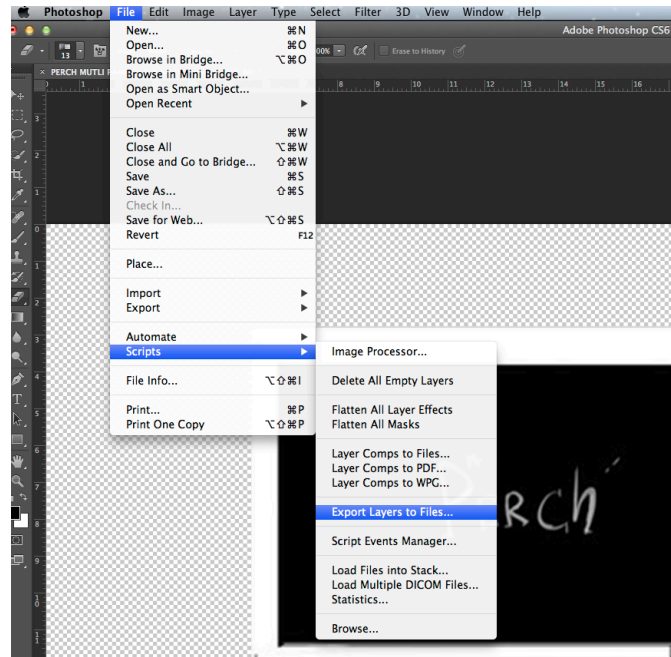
Photoshop File Edit Image Layer Type Select Filter 3D View Window Help

Adobe Photoshop CS6

13

00% Erase to History

PERCH MUTLI F

New... ⌘N
Open... ⌘O
Browse in Bridge... ⌥⌘O
Browse in Mini Bridge...
Open as Smart Object...
Open Recent

Close ⌘W
Close All ⌥⌘W
Close and Go to Bridge... ⇧⌘W
Save ⌘S
Save As... ⇧⌘S
Check In...
Save for Web... ⌥⇧⌘S
Revert F12

Place...

Import
Export

Automate
Scripts

File Info... ⌥⇧⌘I

Print... ⌘P
Print One Copy ⌥⇧⌘P

Image Processor...

Delete All Empty Layers

Flatten All Layer Effects
Flatten All Masks

Layer Comps to Files...
Layer Comps to PDF...
Layer Comps to WPG...

Export Layers to Files...

Script Events Manager...

Load Files into Stack...
Load Multiple DICOM Files...
Statistics...

Browse...

PeRCh